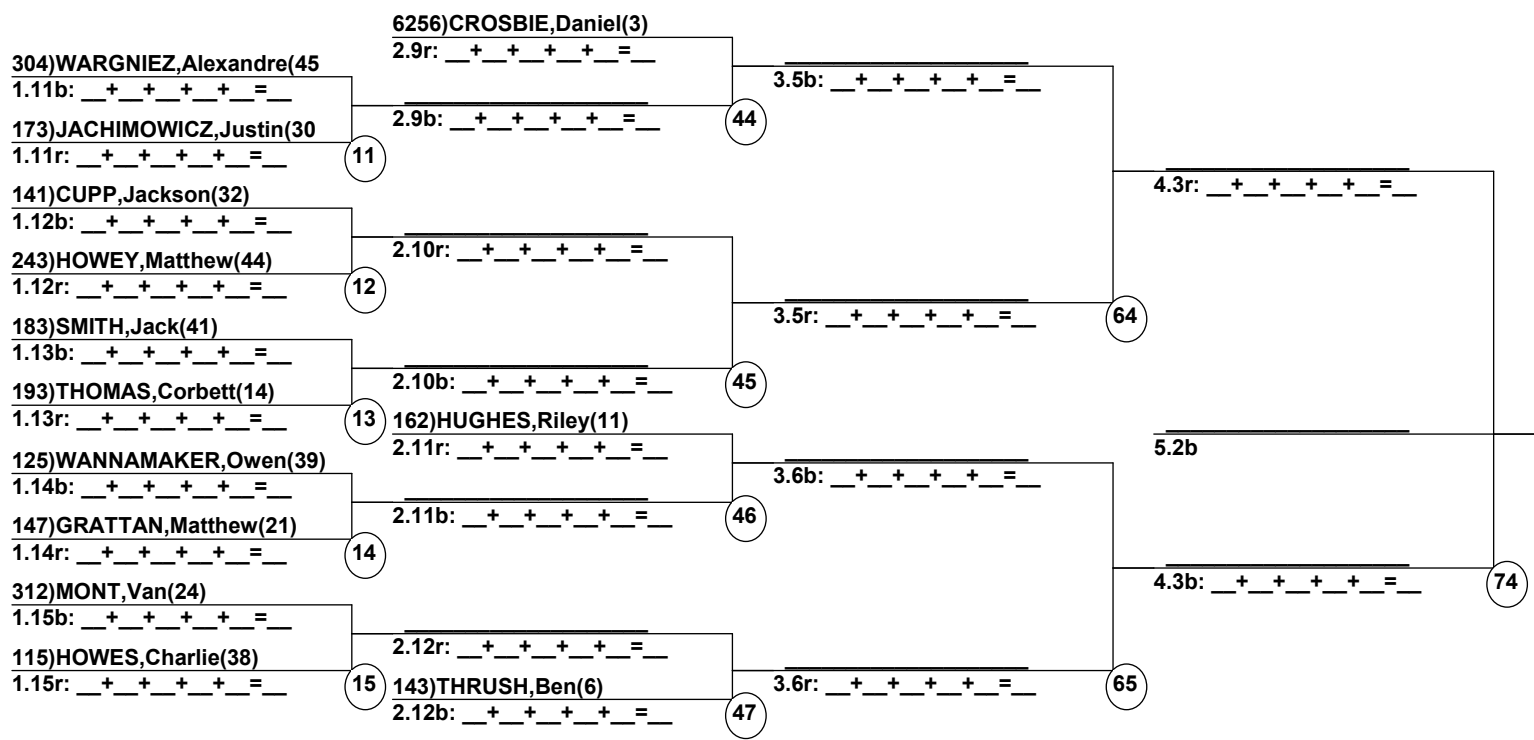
6256)CROSBIE,Daniel(3)
2.9r: __+__+__+__+__=__

304)WARGNIEZ,Alexandre(45
1.11b: __+__+__+__+__=__

__________________
3.5b: __+__+__+__+__=__

__________________
2.9b: __+__+__+__+__=__

44

173)JACHIMOWICZ,Justin(30
1.11r: __+__+__+__+__=__

11

__________________
4.3r: __+__+__+__+__=__

141)CUPP,Jackson(32)
1.12b: __+__+__+__+__=__

__________________
2.10r: __+__+__+__+__=__

243)HOWEY,Matthew(44)
1.12r: __+__+__+__+__=__

12

__________________
3.5r: __+__+__+__+__=__

64

183)SMITH,Jack(41)
1.13b: __+__+__+__+__=__

__________________
2.10b: __+__+__+__+__=__

45

193)THOMAS,Corbett(14)
1.13r: __+__+__+__+__=__

13

162)HUGHES,Riley(11)
2.11r: __+__+__+__+__=__

__________________
5.2b

125)WANNAMAKER,Owen(39)
1.14b: __+__+__+__+__=__

__________________
3.6b: __+__+__+__+__=__

__________________
2.11b: __+__+__+__+__=__

46

147)GRATTAN,Matthew(21)
1.14r: __+__+__+__+__=__

14

__________________
4.3b: __+__+__+__+__=__

74

312)MONT,Van(24)
1.15b: __+__+__+__+__=__

__________________
2.12r: __+__+__+__+__=__

115)HOWES,Charlie(38)
1.15r: __+__+__+__+__=__

15

143)THRUSH,Ben(6)
2.12b: __+__+__+__+__=__

47

__________________
3.6r: __+__+__+__+__=__

65